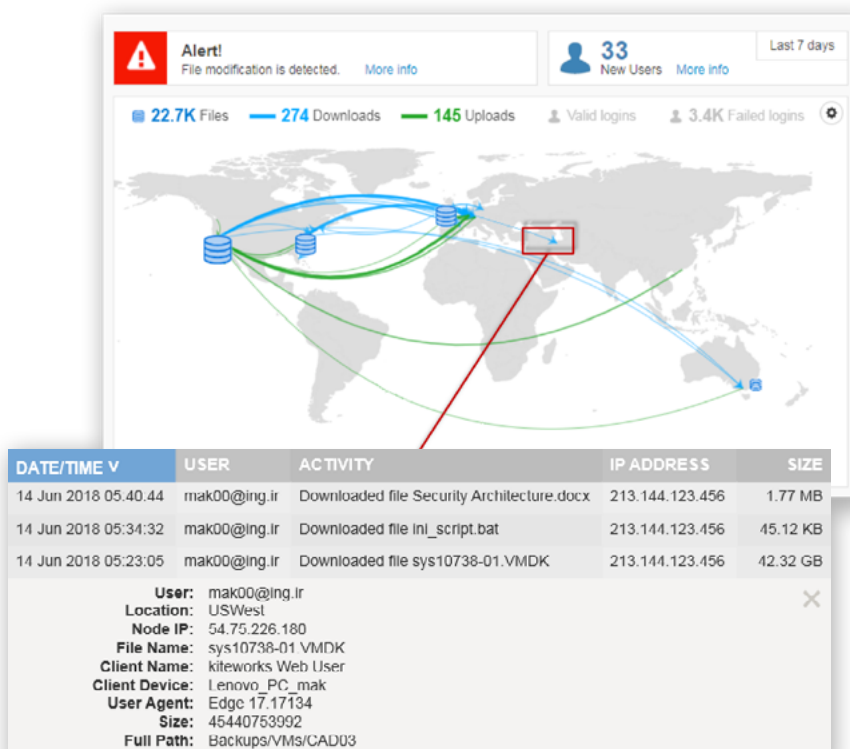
Alert!
File modification is detected. More info

33
New Users More info

Last 7 days

22.7K Files 274 Downloads 145 Uploads Valid logins 3.4K Failed logins

| DATE/TIME V | USER | ACTIVITY | IP ADDRESS | SIZE |
|---|---|---|---|---|
| 14 Jun 2018 05.40.44 | mak00@ing.ir | Downloaded file Security Architecture.docx | 213.144.123.456 | 1.77 MB |
| 14 Jun 2018 05:34:32 | mak00@ing.ir | Downloaded file ini_script.bat | 213.144.123.456 | 45.12 KB |
| 14 Jun 2018 05:23:05 | mak00@ing.ir | Downloaded file sys10738-01.VMDK | 213.144.123.456 | 42.32 GB |

User: mak00@ing.ir
Location: USWest
Node IP: 54.75.226.180
File Name: sys10738-01.VMDK
Client Name: kiteworks Web User
Client Device: Lenovo_PC_mak
User Agent: Edge 17.17134
Size: 45440753992
Full Path: Backups/VMs/CAD03